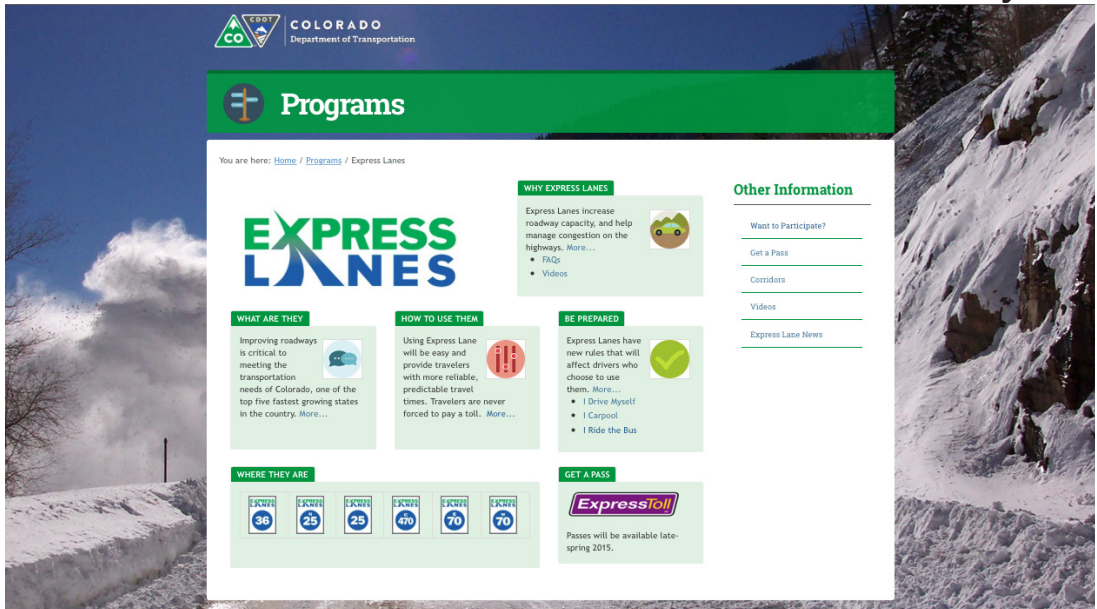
CO CDOT COLORADO Department of Transportation

Programs

You are here: Home / Programs / Express Lanes

EXPRESS LANES

WHY EXPRESS LANES

Express Lanes increase roadway capacity, and help manage congestion on the highways. More...

- FAQs
- Videos

Other Information

Want to Participate?

Get a Pass

Corridors

Videos

Express Lane News

WHAT ARE THEY

Improving roadways is critical to meeting the transportation needs of Colorado, one of the top five fastest growing states in the country. More...

HOW TO USE THEM

Using Express Lane will be easy and provide travelers with more reliable, predictable travel times. Travelers are never forced to pay a toll. More...

BE PREPARED

Express Lanes have new rules that will affect drivers who choose to use them. More...

- I Drive Myself
- I Carpool
- I Ride the Bus

WHERE THEY ARE

36 25 25 470 70 70

GET A PASS

ExpressToll

Passes will be available late-spring 2015.